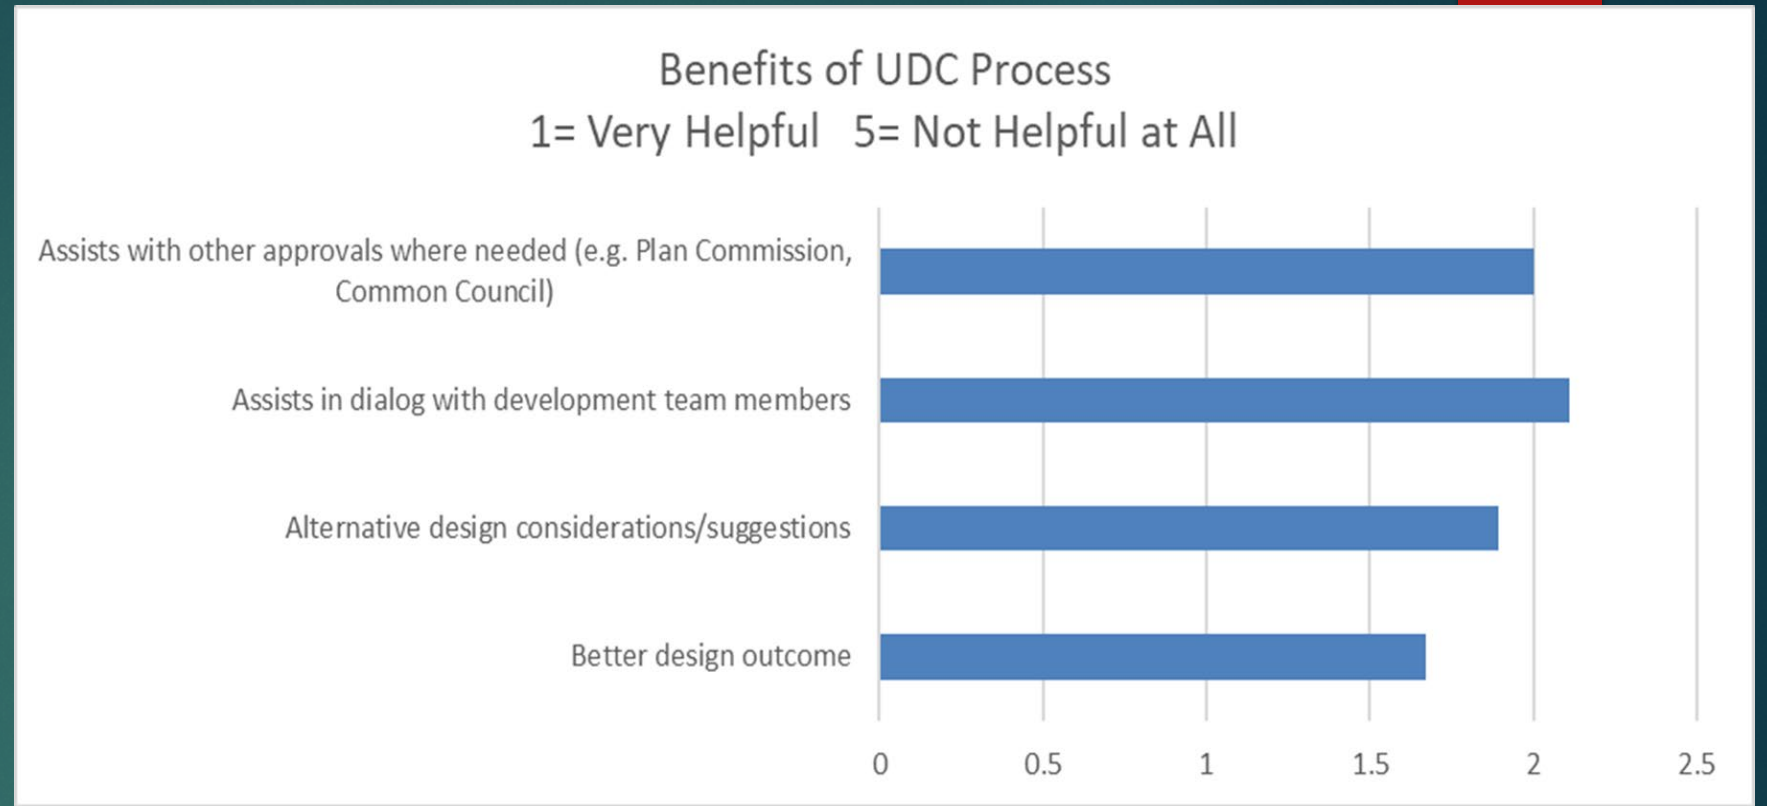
Benefits of UDC Process
1= Very Helpful 5= Not Helpful at All

Assists with other approvals where needed (e.g. Plan Commission, Common Council)

Assists in dialog with development team members

Alternative design considerations/suggestions

Better design outcome

0
0.5
1
1.5
2
2.5